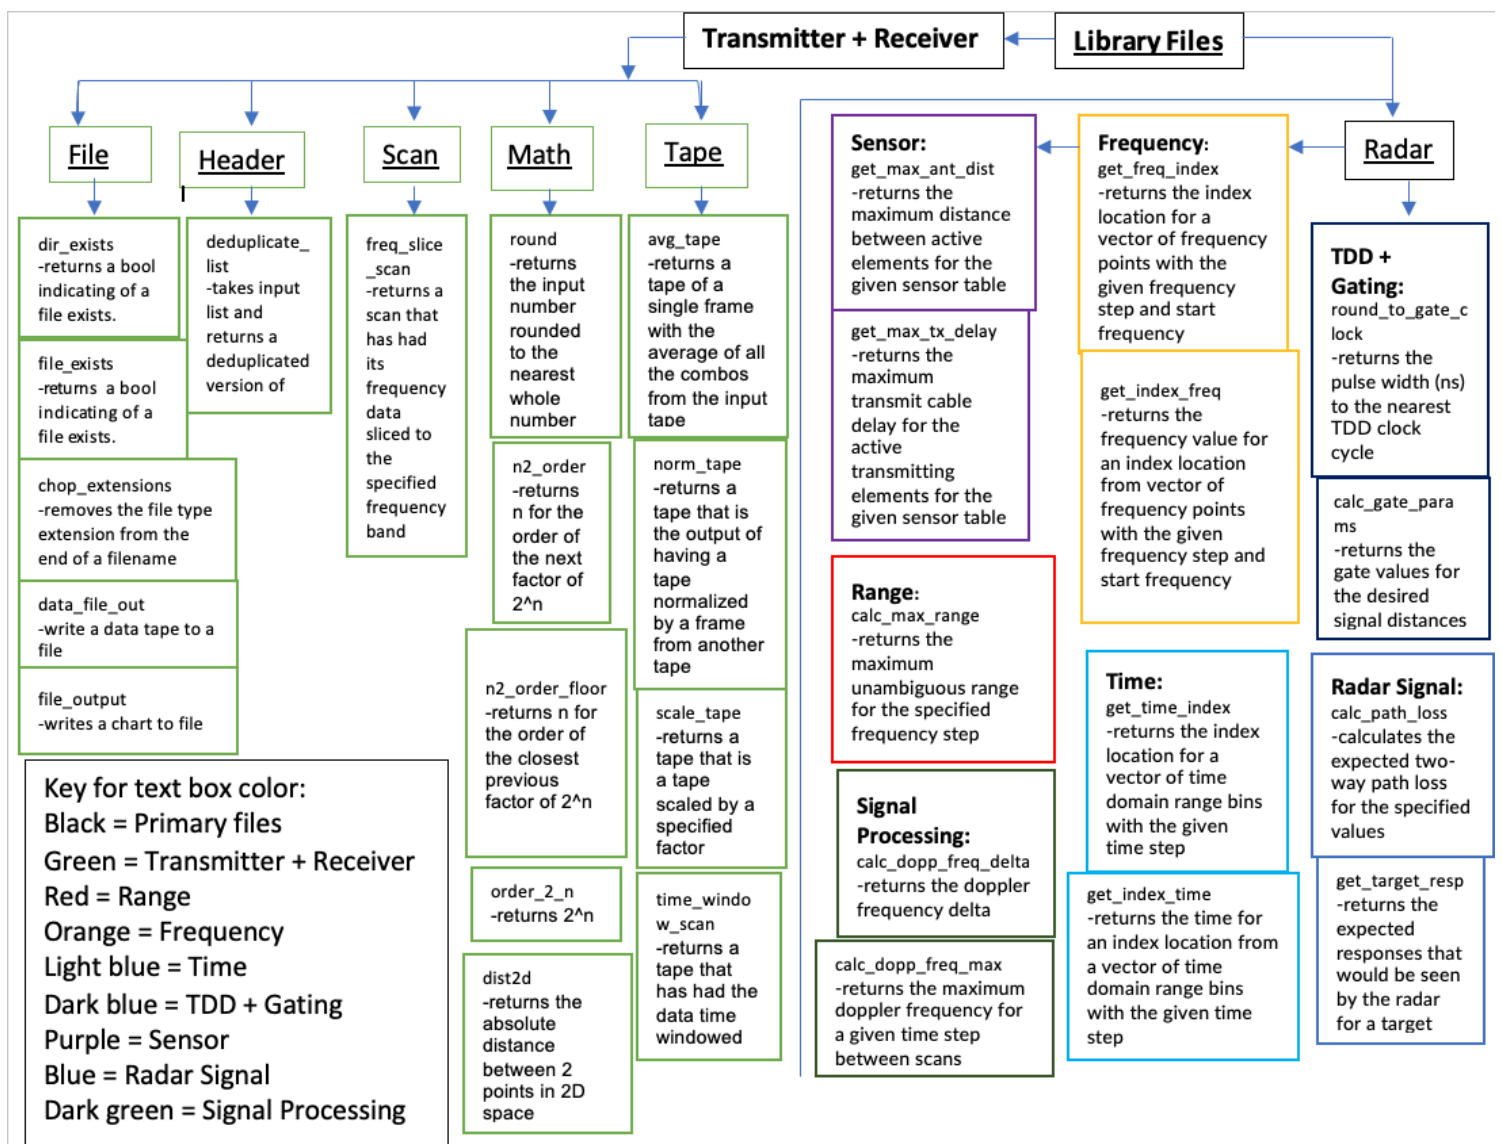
Transmitter + Receiver

Library Files

File

Header

Scan

Math

Tape

dir_exists
-returns a bool indicating of a file exists.

file_exists
-returns a bool indicating of a file exists.

chop_extensions
-removes the file type extension from the end of a filename

data_file_out
-write a data tape to a file

file_output
-writes a chart to file

deduplicate_list
-takes input list and returns a deduplicated version of

freq_slice_scan
-returns a scan that has had its frequency data sliced to the specified frequency band

round
-returns the input number rounded to the nearest whole number

n2_order
-returns n for the order of the next factor of 2^n

n2_order_floor
-returns n for the order of the closest previous factor of 2^n

order_2_n
-returns 2^n

dist2d
-returns the absolute distance between 2 points in 2D space

avg_tape
-returns a tape of a single frame with the average of all the combos from the input tape

norm_tape
-returns a tape that is the output of having a tape normalized by a frame from another tape

scale_tape
-returns a tape that is a tape scaled by a specified factor

time_window_scan
-returns a tape that has had the data time windowed

Key for text box color:
Black = Primary files
Green = Transmitter + Receiver
Red = Range
Orange = Frequency
Light blue = Time
Dark blue = TDD + Gating
Purple = Sensor
Blue = Radar Signal
Dark green = Signal Processing

Sensor:
get_max_ant_dist
-returns the maximum distance between active elements for the given sensor table

get_max_tx_delay
-returns the maximum transmit cable delay for the active transmitting elements for the given sensor table

Range:
calc_max_range
-returns the maximum unambiguous range for the specified frequency step

Signal Processing:
calc_dopp_freq_delta
-returns the doppler frequency delta

calc_dopp_freq_max
-returns the maximum doppler frequency for a given time step between scans

Frequency:
get_freq_index
-returns the index location for a vector of frequency points with the given frequency step and start frequency

get_index_freq
-returns the frequency value for an index location from vector of frequency points with the given frequency step and start frequency

Time:
get_time_index
-returns the index location for a vector of time domain range bins with the given time step

get_index_time
-returns the time for an index location from a vector of time domain range bins with the given time step

Radar

TDD + Gating:
round_to_gate_clock
-returns the pulse width (ns) to the nearest TDD clock cycle

calc_gate_params
-returns the gate values for the desired signal distances

Radar Signal:
calc_path_loss
-calculates the expected two-way path loss for the specified values

get_target_resp
-returns the expected responses that would be seen by the radar for a target